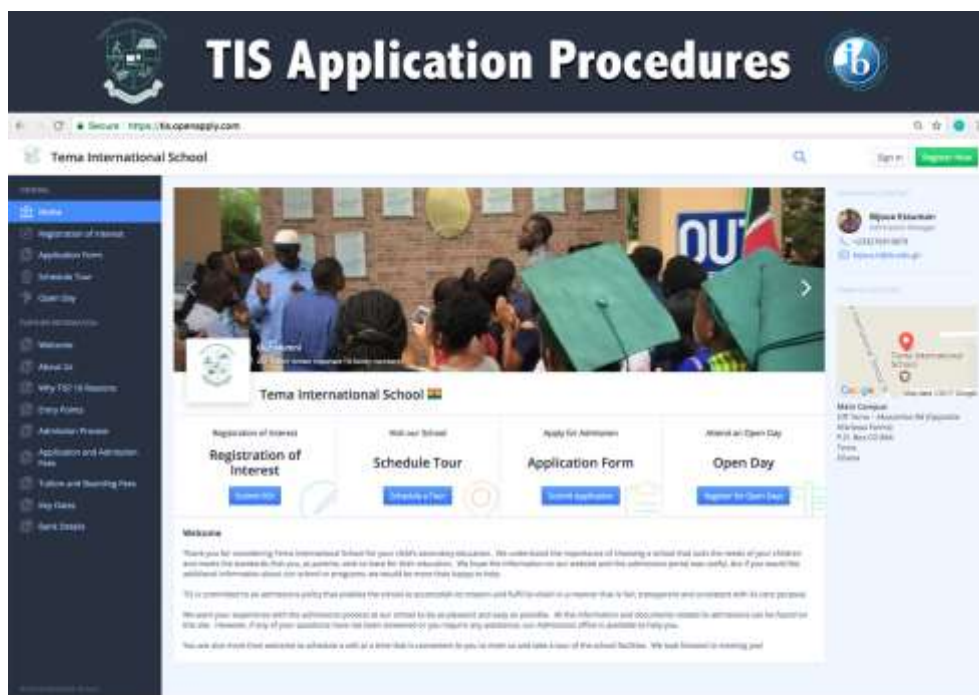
TIS Application Procedures

Secure https://tis.openapply.com

Tema International School

Sign in Register Now

Home
Registration of Interest
Application Form
Schedule Tour
Open Day
Welcome
About Us
Why TIS? 10 Reasons
Entry Points
Admission Process
Application and Admission Fees
Tuition and Boarding Fees
Key Dates
Bank Details

Tema International School

Registration of Interest
Registration of Interest
Submit ROI

Visit our School
Schedule Tour
Schedule a Tour

Apply for Admission
Application Form
Submit Application

Attend an Open Day
Open Day
Register for Open Days

Welcome

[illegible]

Njisoa Essuman

Main Campus

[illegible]